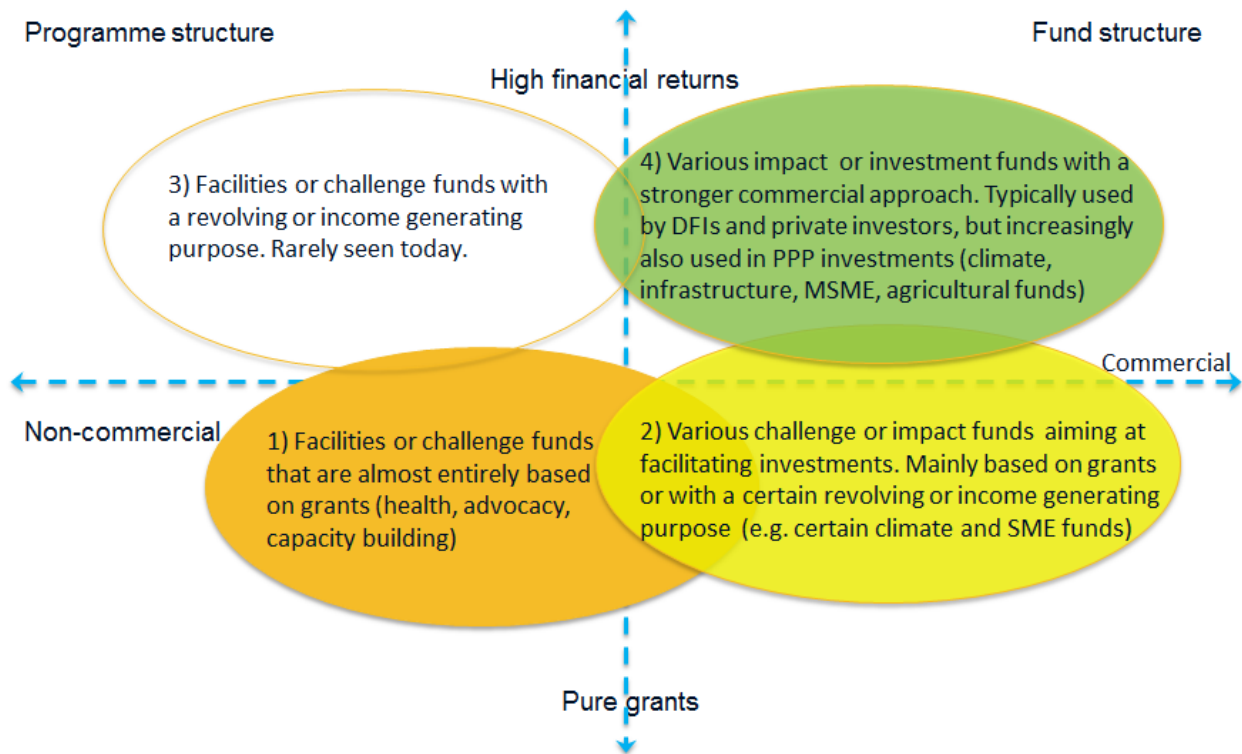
Programme structure

Fund structure

High financial returns

3) Facilities or challenge funds with a revolving or income generating purpose. Rarely seen today.

4) Various impact or investment funds with a stronger commercial approach. Typically used by DFIs and private investors, but increasingly also used in PPP investments (climate, infrastructure, MSME, agricultural funds)

Commercial

Non-commercial

1) Facilities or challenge funds that are almost entirely based on grants (health, advocacy, capacity building)

2) Various challenge or impact funds aiming at facilitating investments. Mainly based on grants or with a certain revolving or income generating purpose (e.g. certain climate and SME funds)

Pure grants